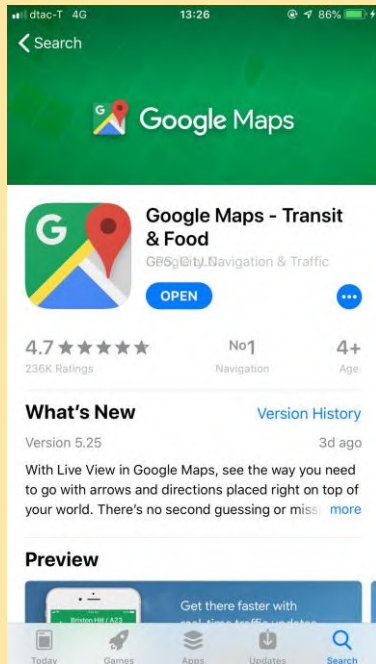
dtac-T 4G
13:26
86%

Search

Google Maps

Google Maps - Transit & Food
GPS, City Navigation & Traffic

OPEN

4.7 ★★★★★
236K Ratings

No1
Navigation

4+
Age

What's New
Version History

Version 5.25
3d ago

With Live View in Google Maps, see the way you need to go with arrows and directions placed right on top of your world. There's no second guessing or miss
more

Preview

Brixton Hill / A23

Get there faster with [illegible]

Today
Games
Apps
Updates
Search